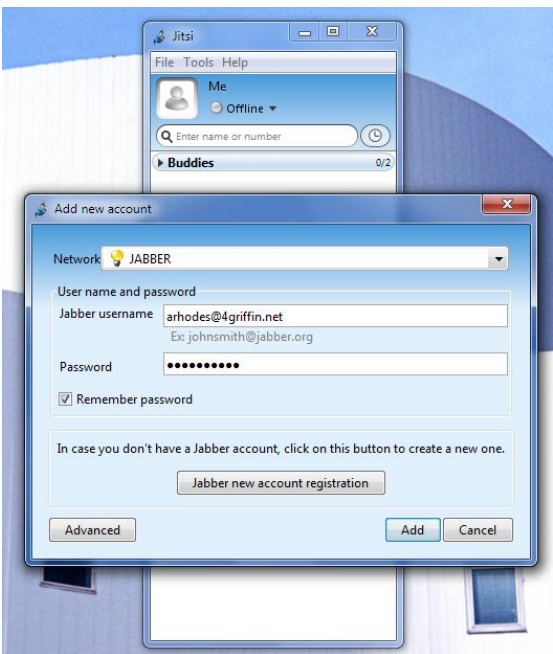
Jitsi

File Tools Help

Me

Offline

Enter name or number

Buddies 0/2

Add new account

Network JABBER

User name and password

Jabber username arhodes@4griffin.net

Ex: johnsmith@jabber.org

Password ••••••••••

Remember password

In case you don't have a Jabber account, click on this button to create a new one.

Jabber new account registration

Advanced

Add

Cancel